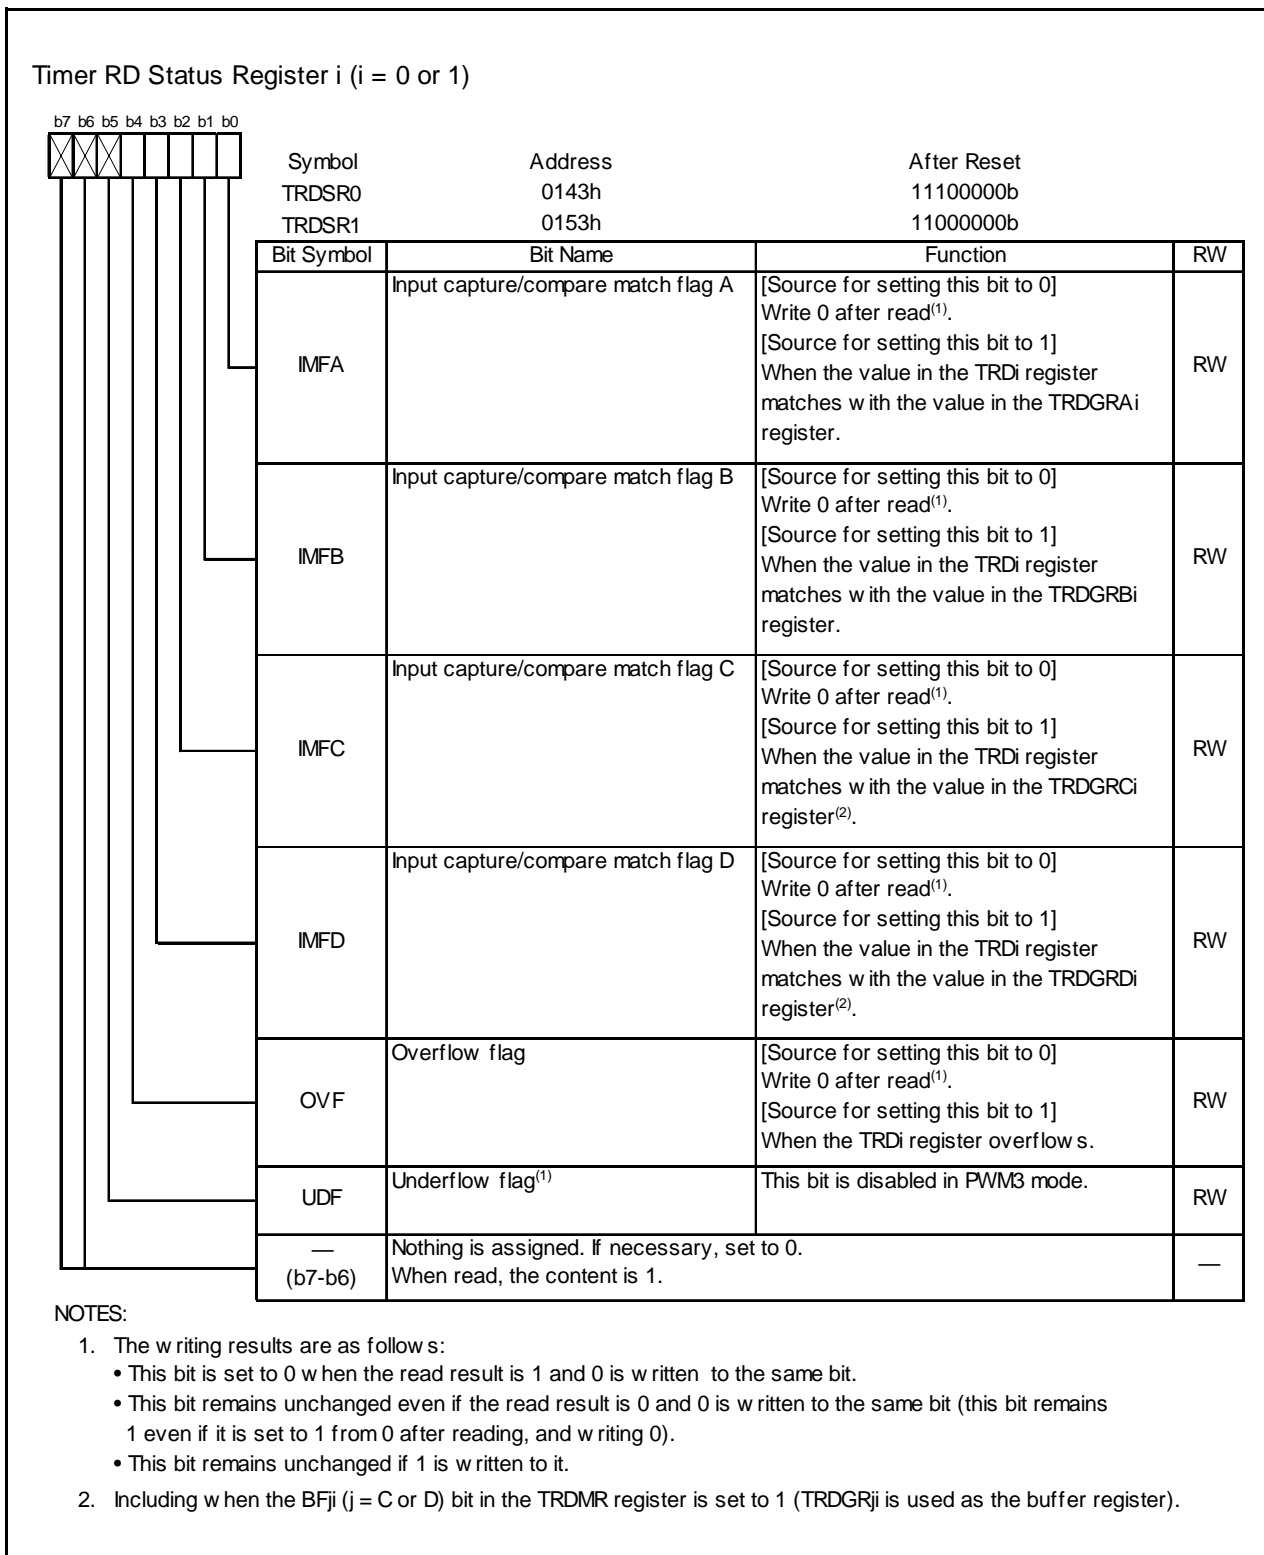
Timer RD Status Register i (i = 0 or 1)

b7 b6 b5 b4 b3 b2 b1 b0

| Symbol | Address | After Reset |
|---|---|---|
| TRDSR0 | 0143h | 11100000b |
| TRDSR1 | 0153h | 11000000b |

| Bit Symbol | Bit Name | Function | RW |
|---|---|---|---|
| IMFA | Input capture/compare match flag A | [Source for setting this bit to 0] Write 0 after read$^{(1)}$. [Source for setting this bit to 1] When the value in the TRDi register matches with the value in the TRDGRAi register. | RW |
| IMFB | Input capture/compare match flag B | [Source for setting this bit to 0] Write 0 after read$^{(1)}$. [Source for setting this bit to 1] When the value in the TRDi register matches with the value in the TRDGRBi register. | RW |
| IMFC | Input capture/compare match flag C | [Source for setting this bit to 0] Write 0 after read$^{(1)}$. [Source for setting this bit to 1] When the value in the TRDi register matches with the value in the TRDGRCi register$^{(2)}$. | RW |
| IMFD | Input capture/compare match flag D | [Source for setting this bit to 0] Write 0 after read$^{(1)}$. [Source for setting this bit to 1] When the value in the TRDi register matches with the value in the TRDGRDi register$^{(2)}$. | RW |
| OVF | Overflow flag | [Source for setting this bit to 0] Write 0 after read$^{(1)}$. [Source for setting this bit to 1] When the TRDi register overflows. | RW |
| UDF | Underflow flag$^{(1)}$ | This bit is disabled in PWM3 mode. | RW |
| — (b7-b6) | Nothing is assigned. If necessary, set to 0. When read, the content is 1. | | — |

NOTES:
1. The writing results are as follows:
• This bit is set to 0 when the read result is 1 and 0 is written to the same bit.
• This bit remains unchanged even if the read result is 0 and 0 is written to the same bit (this bit remains 1 even if it is set to 1 from 0 after reading, and writing 0).
• This bit remains unchanged if 1 is written to it.
2. Including when the BFji (j = C or D) bit in the TRDMR register is set to 1 (TRDGRji is used as the buffer register).